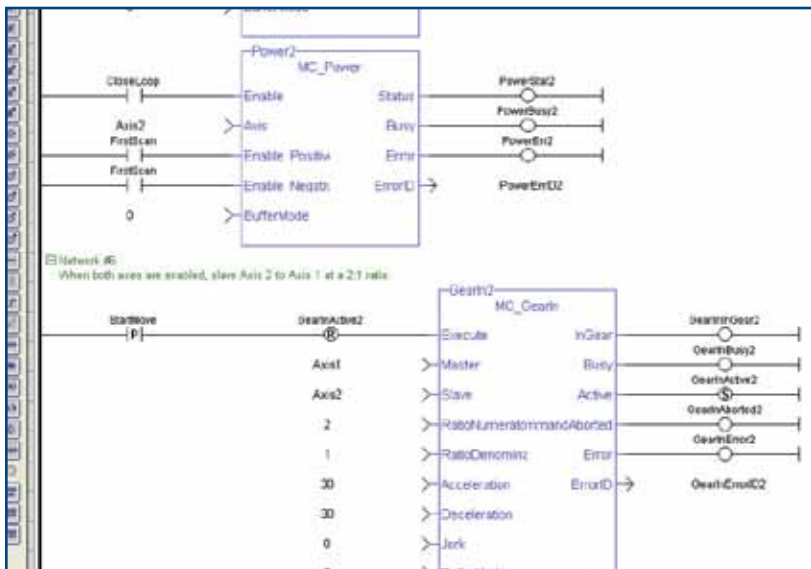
Power2
MC_Power
CloseLoop
Enable
Status
PowerStat2
PowerBusy2
Axis2
Axis
Busy
FirstScan
PowerErr2
Enable_Positiv
Error
FirstScan
Enable_Negati
ErrorID
PowerErrID2
0
BufferMode

Network #6
When both axes are enabled, slave Axis 2 to Axis 1 at a 2:1 ratio.

GearIn2
MC_GearIn
StartMove
GearInActive2
Execute
InGear
GearInInGear2
P
R
GearInBusy2
Axis1
Master
Busy
GearInActive2
Axis2
Slave
Active
S
GearInAborted2
2
RatioNumeratommandAborted
GearInError2
1
RatioDenomina
Error
30
Acceleration
ErrorID
GearInErrorID2
30
Deceleration
0
Jerk